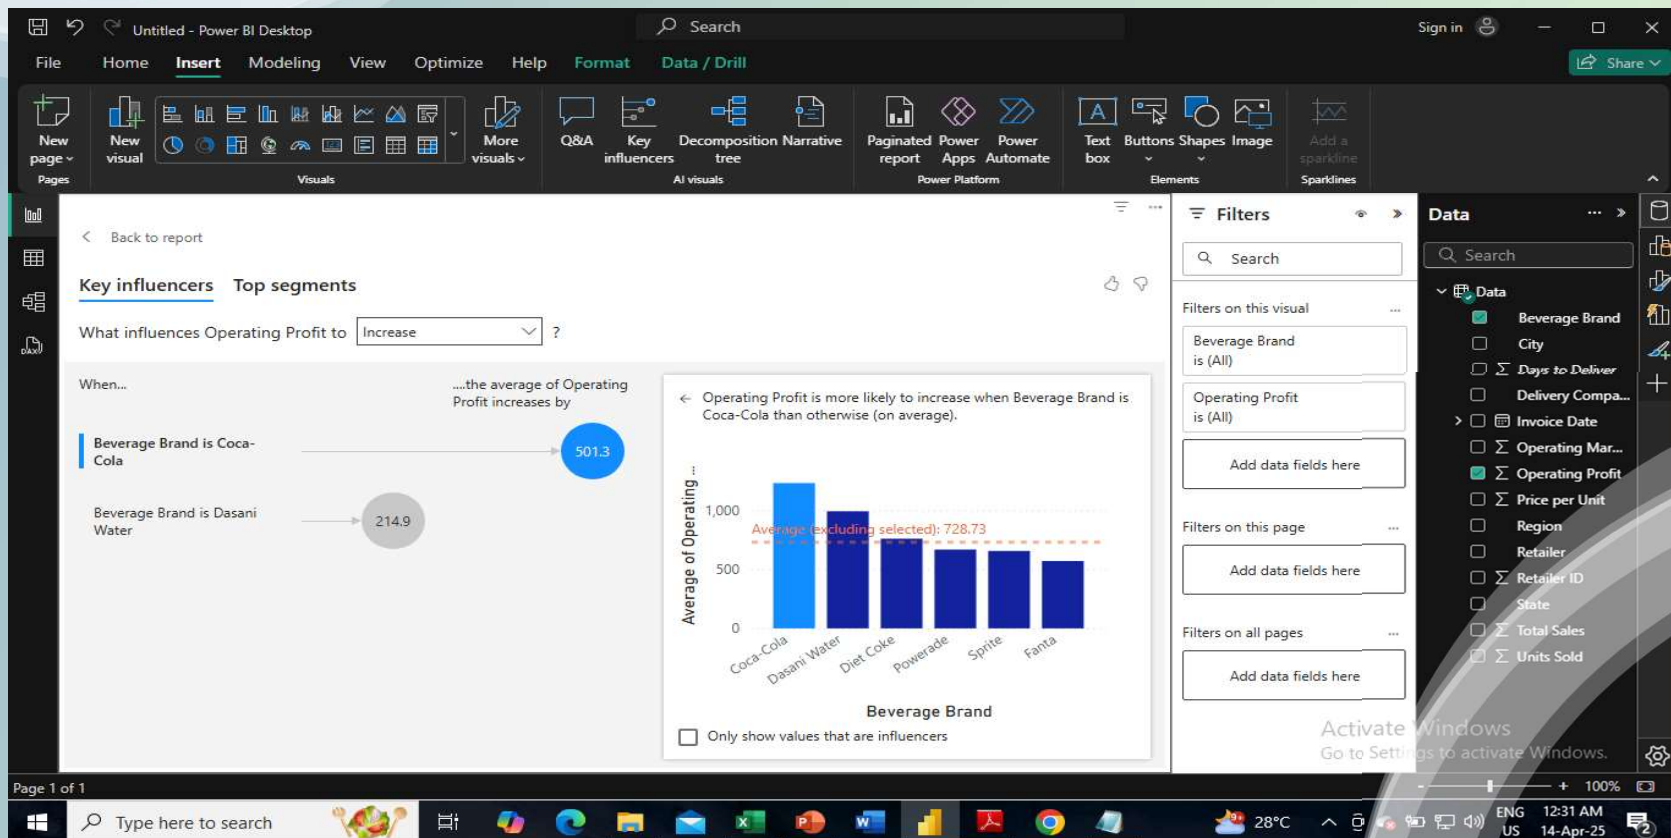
Untitled - Power BI Desktop

Search

Sign in

File Home Insert Modeling View Optimize Help Format Data / Drill

Share

New page
Pages

New visual

Visuals

More visuals

Q&A

Key influencers

Decomposition tree

Narrative

AI visuals

Paginated report

Power Apps

Power Automate

Power Platform

Text box

Buttons

Shapes

Image

Elements

Add a sparkline

Sparklines

Back to report

Key influencers Top segments

What influences Operating Profit to Increase ?

When...

...the average of Operating Profit increases by

Beverage Brand is Coca-Cola

501.3

Beverage Brand is Dasani Water

214.9

Operating Profit is more likely to increase when Beverage Brand is Coca-Cola than otherwise (on average).

Average of Operating ...

1,000

500

0

Average (excluding selected): 728.73

Coca-Cola Dasani Water Diet Coke Powerade Sprite Fanta

Beverage Brand

Only show values that are influencers

Filters

Search

Filters on this visual

Beverage Brand is (All)

Operating Profit is (All)

Add data fields here

Filters on this page

Add data fields here

Filters on all pages

Add data fields here

Data

Search

Data

Beverage Brand

City

Days to Deliver

Delivery Compa...

Invoice Date

Operating Mar...

Operating Profit

Price per Unit

Region

Retailer

Retailer ID

State

Total Sales

Units Sold

Activate Windows
Go to Settings to activate Windows.

Page 1 of 1

100%

Type here to search

28°C

ENG US

12:31 AM 14-Apr-25